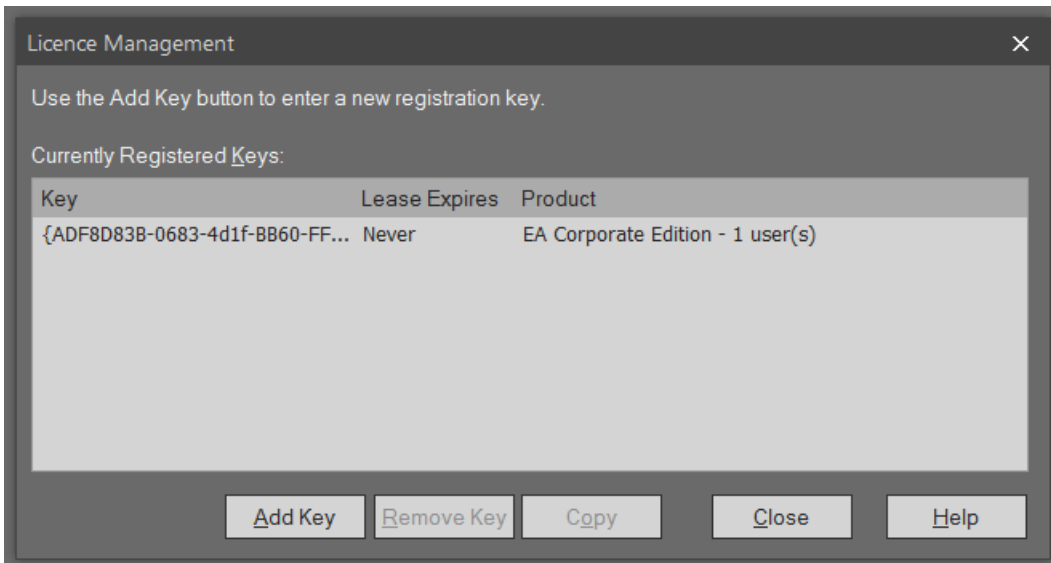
Licence Management

Use the Add Key button to enter a new registration key.

Currently Registered Keys:

| Key | Lease Expires | Product |
|---|---|---|
| {ADF8D83B-0683-4d1f-BB60-FF... | Never | EA Corporate Edition - 1 user(s) |

Add Key
Remove Key
Copy
Close
Help